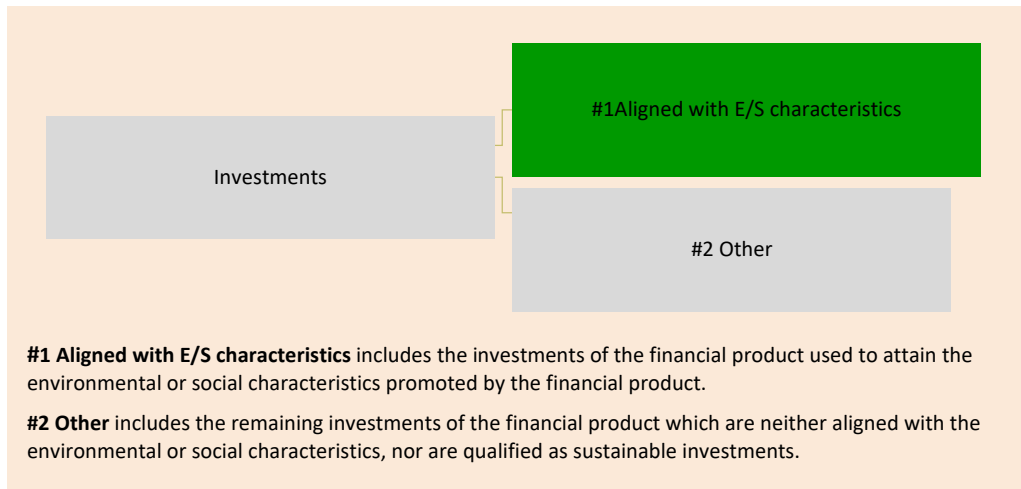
Investments

#1Aligned with E/S characteristics

#2 Other

**#1 Aligned with E/S characteristics** includes the investments of the financial product used to attain the environmental or social characteristics promoted by the financial product.

**#2 Other** includes the remaining investments of the financial product which are neither aligned with the environmental or social characteristics, nor are qualified as sustainable investments.